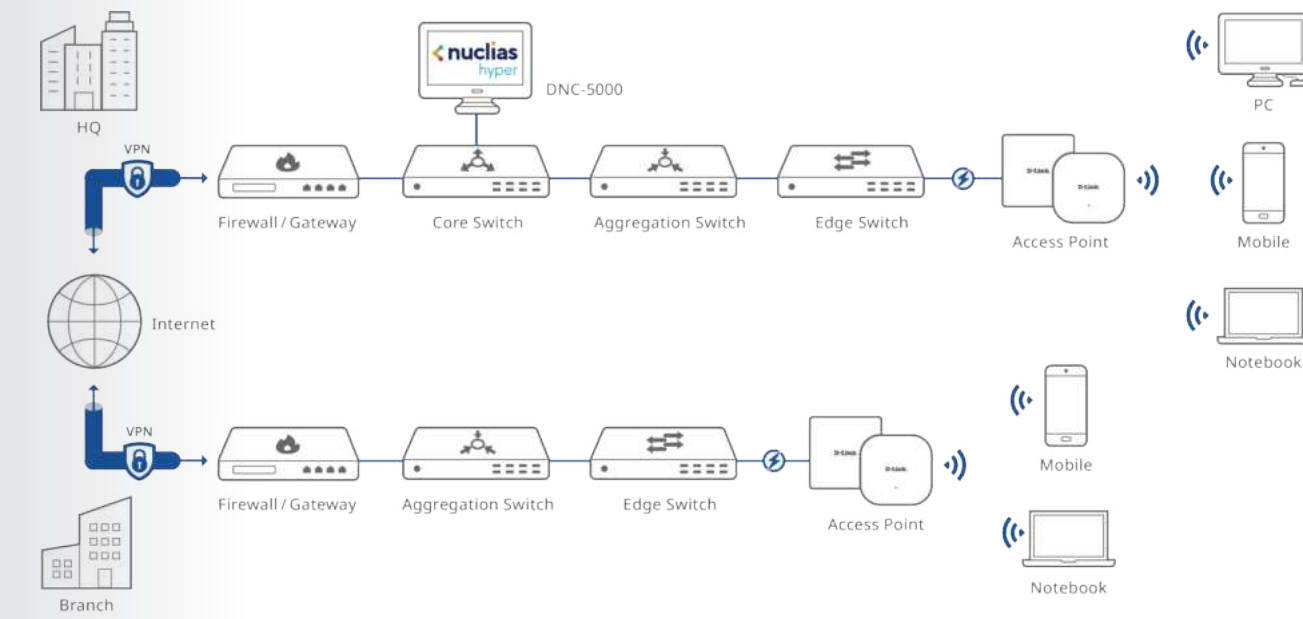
nuclias hyper

DNC-5000

HQ

PC

VPN

Firewall / Gateway

Core Switch

Aggregation Switch

Edge Switch

D-Link

D-Link

Access Point

Mobile

Internet

Notebook

VPN

Firewall / Gateway

Aggregation Switch

Edge Switch

D-Link

D-Link

Access Point

Mobile

Notebook

Branch